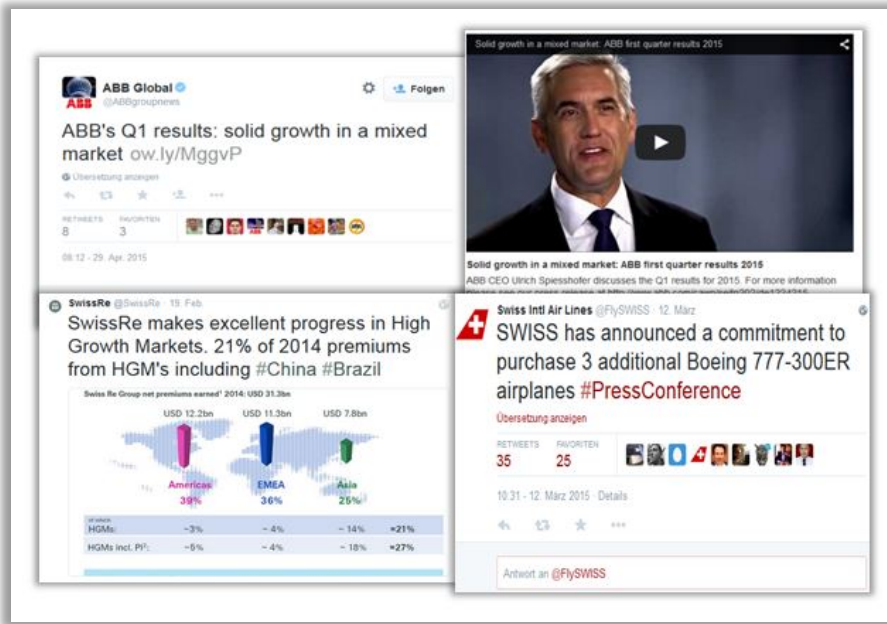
ABB Global
@ABBgroupnews
Folgen

ABB's Q1 results: solid growth in a mixed market ow.ly/MggvP

Übersetzung anzeigen

RETWEETS 8
FAVORITEN 3

08:12 - 29. Apr. 2015

Solid growth in a mixed market: ABB first quarter results 2015

Solid growth in a mixed market: ABB first quarter results 2015
ABB CEO Ulrich Spiesshofer discusses the Q1 results for 2015. For more information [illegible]

SwissRe @SwissRe · 19. Feb.
SwissRe makes excellent progress in High Growth Markets. 21% of 2014 premiums from HGM's including #China #Brazil

Swiss Re Group net premiums earned¹ 2014: USD 31.3bn

USD 12.2bn
USD 11.3bn
USD 7.8bn

Americas 39%
EMEA 36%
Asia 25%

| | | | | |
|---|---|---|---|---|
| HGMs: | ~3% | ~4% | ~14% | =21% |
| HGMs incl. PI²: | ~5% | ~4% | ~18% | =27% |

Swiss Intl Air Lines @FlySWISS · 12. März
SWISS has announced a commitment to purchase 3 additional Boeing 777-300ER airplanes #PressConference

Übersetzung anzeigen

RETWEETS 35
FAVORITEN 25

10:31 - 12. März 2015 · Details

Antwort an @FlySWISS